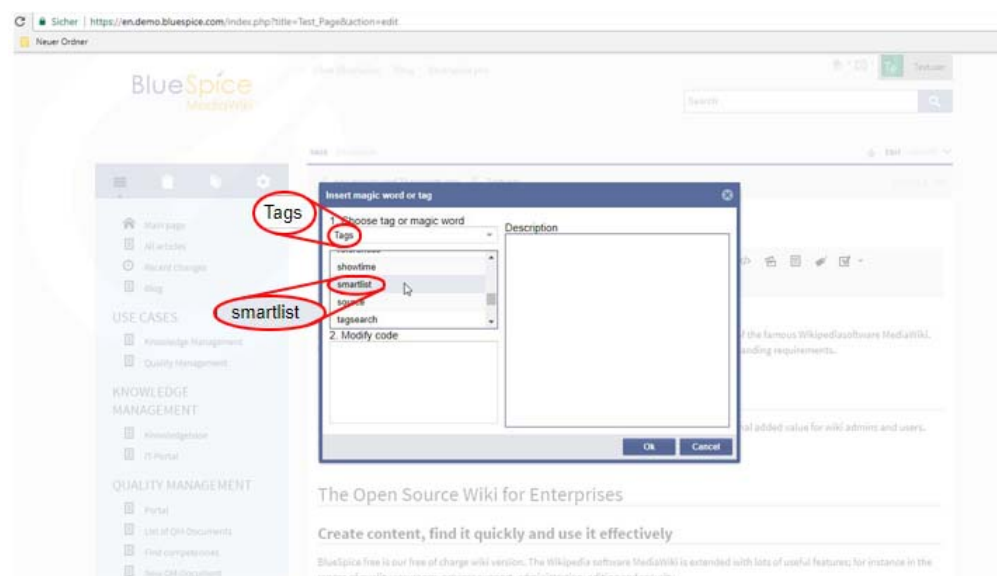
C | Sicher | https://en.demo.bluespice.com/index.php?title=Test_Page&action=edit

Neuer Ordner

BlueSpice
MediaWiki

Search

Textuser

Main page
All articles
Recent changes
Blog

USE CASES
Knowledge Management
Quality Management

KNOWLEDGE MANAGEMENT
Knowledgebase
IT-Portal

QUALITY MANAGEMENT
Portal
List of QM Documents
Find competences
New QM Document

Insert magic word or tag

Tags

1. Choose tag or magic word
Tags

showtime
smartlist
source
tagsearch

smartlist

2. Modify code

Description

Ok
Cancel

f the famous Wikipediasoftware MediaWiki.
anding requirements.

tal added value for wiki admins and users.

The Open Source Wiki for Enterprises

Create content, find it quickly and use it effectively

BlueSpice free is our free of charge wiki version. The Wikipedia software MediaWiki is extended with lots of useful features; for instance in the